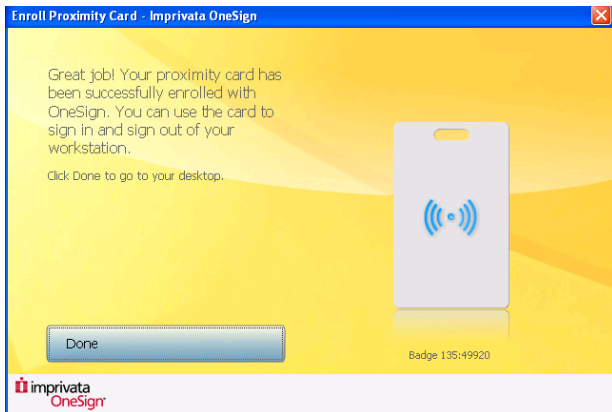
Enroll Proximity Card - Imprivata OneSign

Great job! Your proximity card has been successfully enrolled with OneSign. You can use the card to sign in and sign out of your workstation.

Click Done to go to your desktop.

Done

Badge 135:49920

imprivata
OneSign